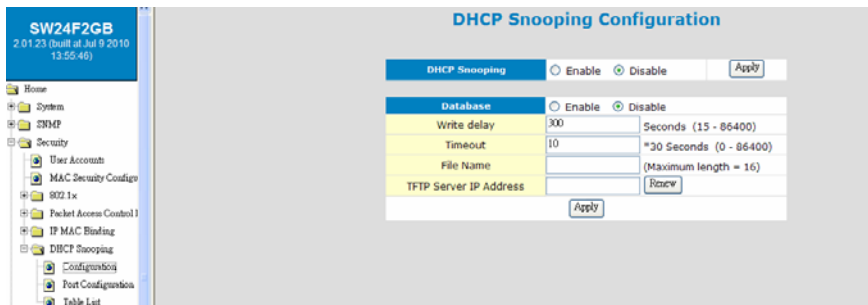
SW24F2GB
2.01.23 (built at Jul 9 2010 13:55:46)

Home
System
SNMP
Security
User Accounts
MAC Security Configu
802.1x
Packet Access Control l
IP MAC Binding
DHCP Snooping
Configuration
Port Configuration
Table List

DHCP Snooping Configuration

| DHCP Snooping | ○ Enable ⊙ Disable | Apply |
|---|---|---|

| Database | ○ Enable ⊙ Disable | |
|---|---|---|
| Write delay | 300 | Seconds (15 - 86400) |
| Timeout | 10 | *30 Seconds (0 - 86400) |
| File Name | | (Maximum length = 16) |
| TFTP Server IP Address | | Renew |

Apply